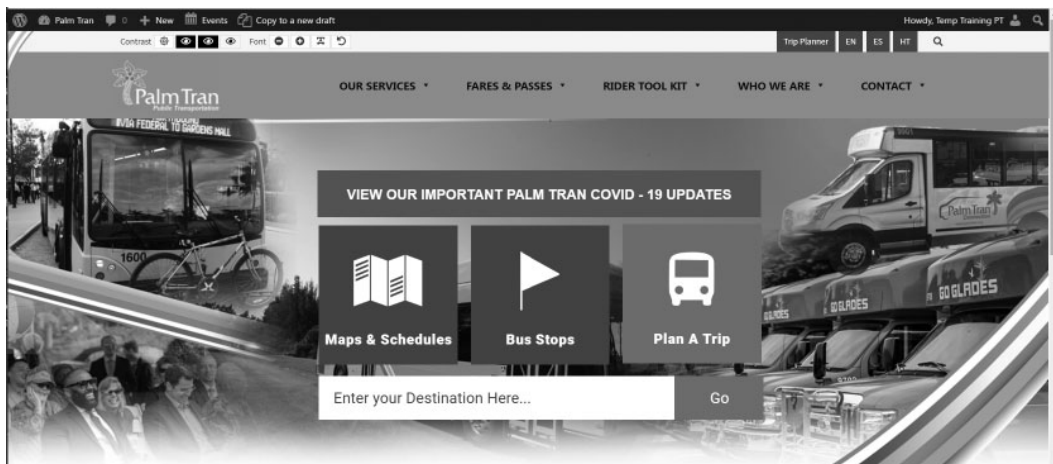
Palm Tran 0 + New Events Copy to a new draft Howdy, Temp Training PT

Contrast Font

Trip Planner EN ES HT

Palm Tran
Public Transportation

OUR SERVICES • FARES & PASSES • RIDER TOOL KIT • WHO WE ARE • CONTACT •

VIA FEDERAL TO GARDENS MALL

1600

Palm Tran

GO GLADES

VIEW OUR IMPORTANT PALM TRAN COVID - 19 UPDATES

Maps & Schedules

Bus Stops

Plan A Trip

Enter your Destination Here...

Go